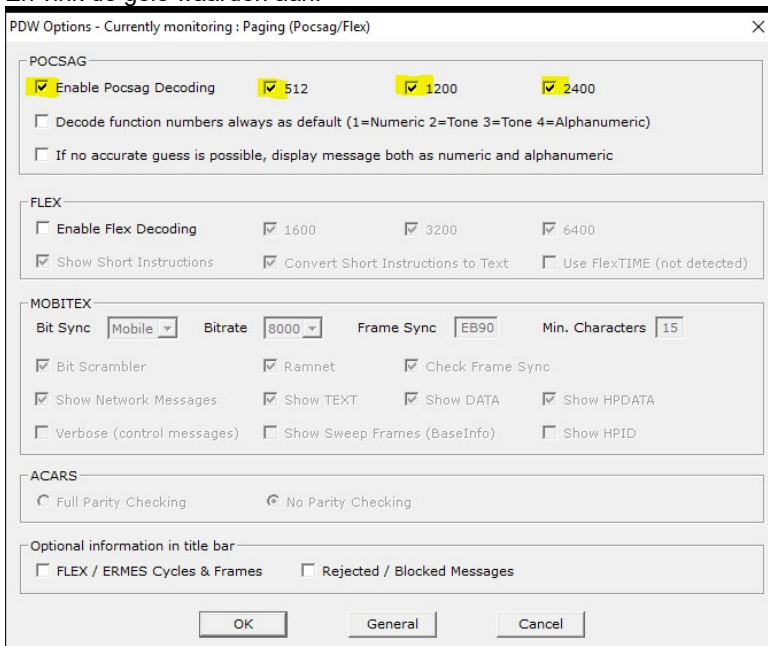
PDW Options - Currently monitoring : Paging (Pocsag/Flex)

×

POCSAG

Enable Pocsag Decoding 512 1200 2400

Decode function numbers always as default (1=Numeric 2=Tone 3=Tone 4=Alphanumeric)

If no accurate guess is possible, display message both as numeric and alphanumeric

FLEX

Enable Flex Decoding 1600 3200 6400

Show Short Instructions Convert Short Instructions to Text Use FlexTIME (not detected)

MOBITEX

Bit Sync Mobile Bitrate 8000 Frame Sync EB90 Min. Characters 15

Bit Scrambler Ramnet Check Frame Sync

Show Network Messages Show TEXT Show DATA Show HPDATA

Verbose (control messages) Show Sweep Frames (BaseInfo) Show HPID

ACARS

Full Parity Checking No Parity Checking

Optional information in title bar

FLEX / ERMES Cycles & Frames Rejected / Blocked Messages

OK General Cancel